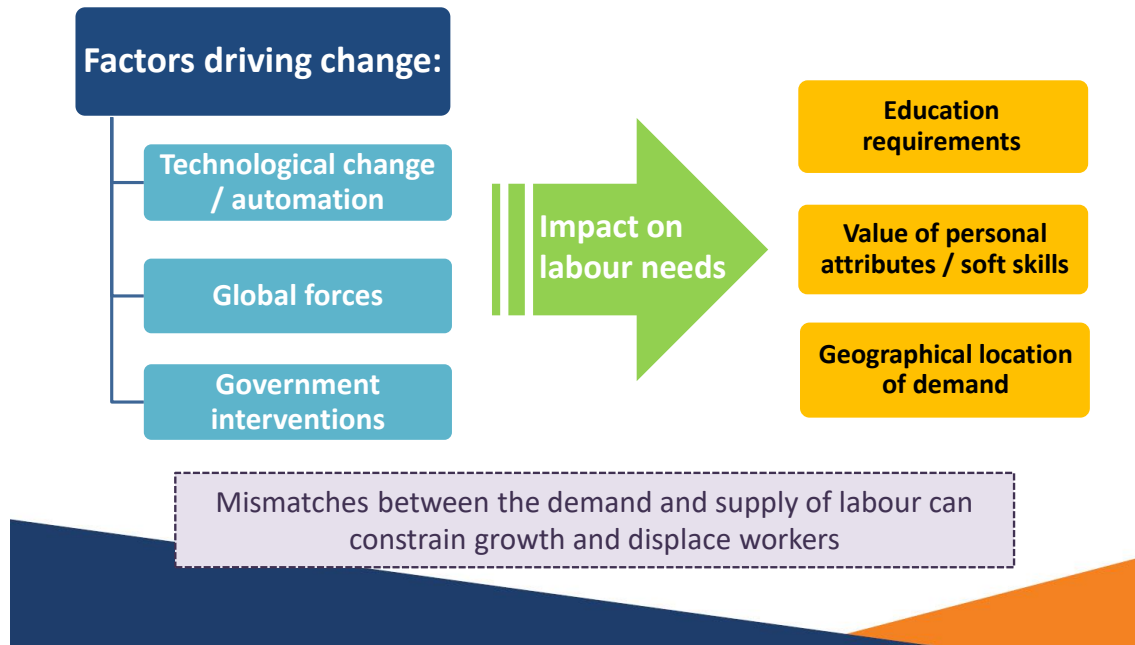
Factors driving change:

Technological change / automation

Global forces

Government interventions

Impact on labour needs

Education requirements

Value of personal attributes / soft skills

Geographical location of demand

Mismatches between the demand and supply of labour can constrain growth and displace workers